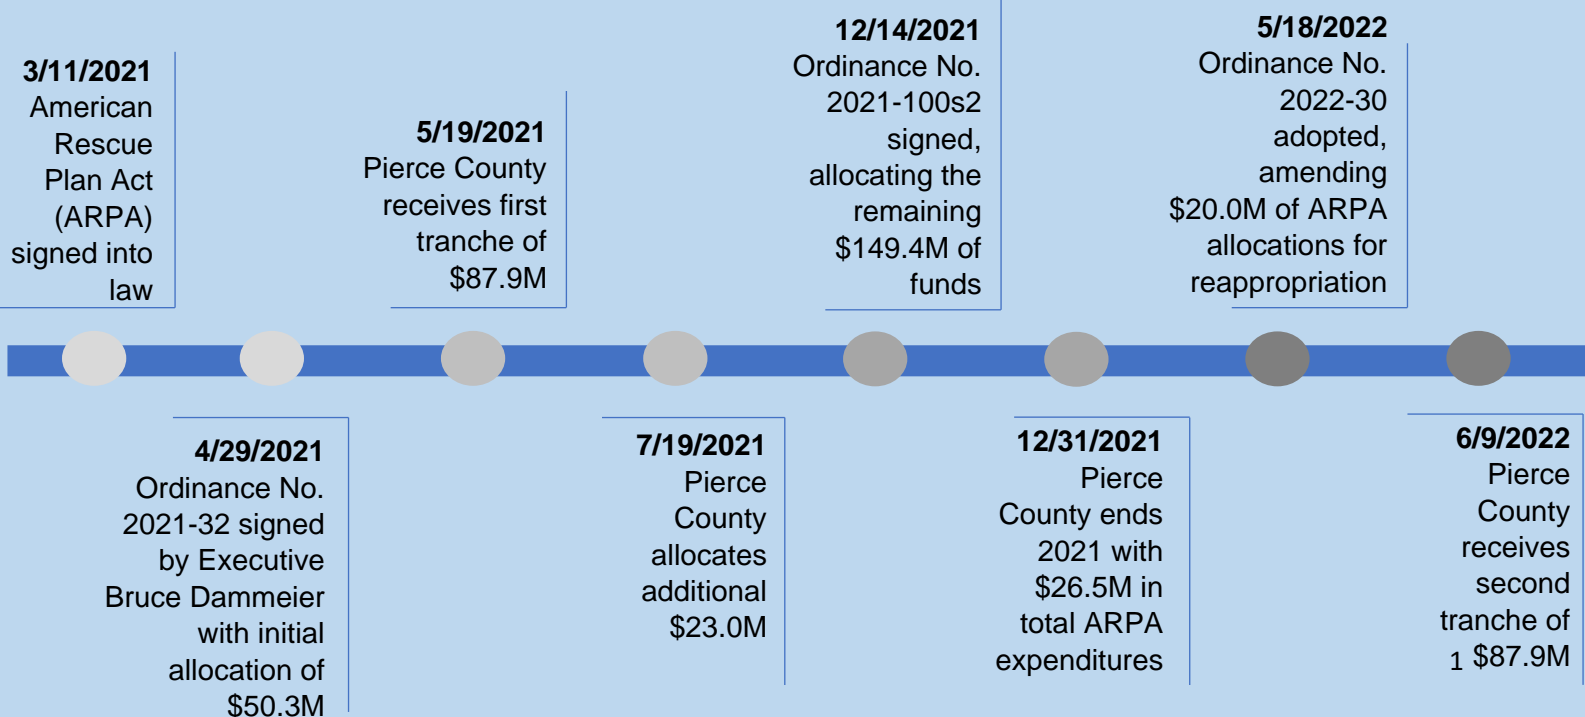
3/11/2021
American Rescue Plan Act (ARPA) signed into law

4/29/2021
Ordinance No. 2021-32 signed by Executive Bruce Dammeier with initial allocation of $50.3M

5/19/2021
Pierce County receives first tranche of $87.9M

7/19/2021
Pierce County allocates additional $23.0M

12/14/2021
Ordinance No. 2021-100s2 signed, allocating the remaining $149.4M of funds

12/31/2021
Pierce County ends 2021 with $26.5M in total ARPA expenditures

5/18/2022
Ordinance No. 2022-30 adopted, amending $20.0M of ARPA allocations for reappropriation

6/9/2022
Pierce County receives second tranche of 1 $87.9M